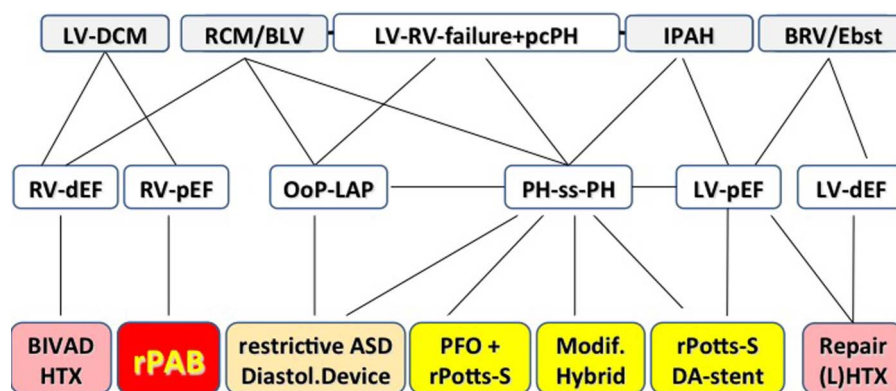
LV-DCM RCM/BLV LV-RV-failure+pcPH IPAH BRV/Ebst

RV-dEF RV-pEF OoP-LAP PH-ss-PH LV-pEF LV-dEF

BIVAD HTX

rPAB

restrictive ASD Diastol.Device

PFO + rPotts-S

Modif. Hybrid

rPotts-S DA-stent

Repair (L)HTX